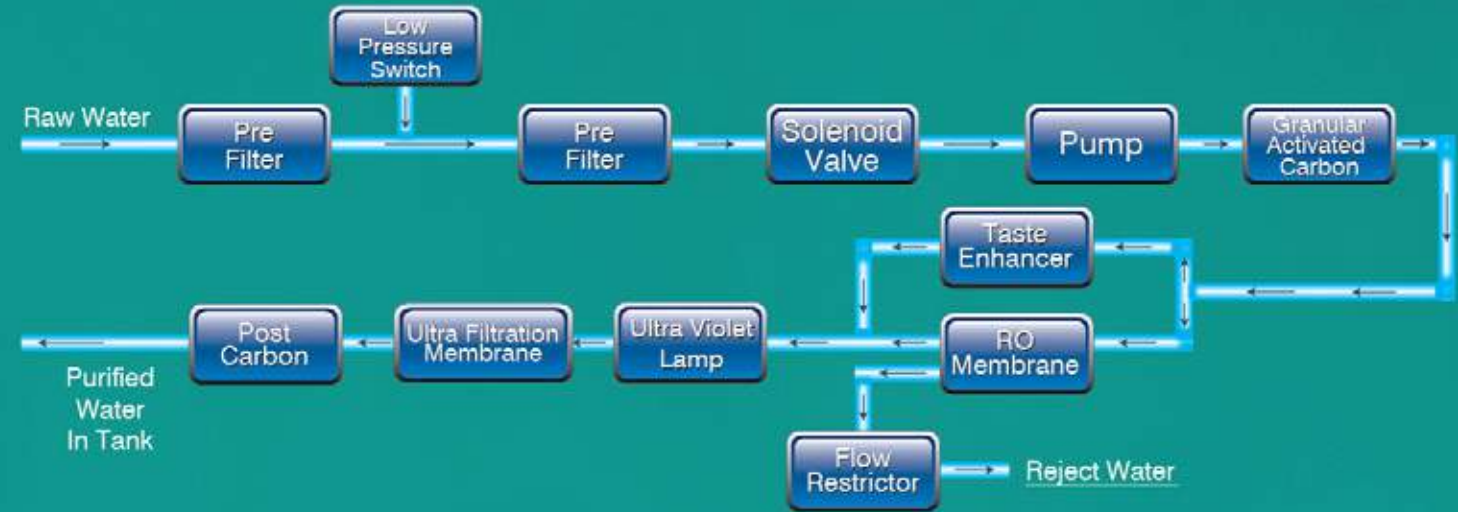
Low Pressure Switch

Raw Water

Pre Filter

Pre Filter

Solenoid Valve

Pump

Granular Activated Carbon

Taste Enhancer

Post Carbon

Ultra Filtration Membrane

Ultra Violet Lamp

RO Membrane

Purified Water In Tank

Flow Restrictor

Reject Water